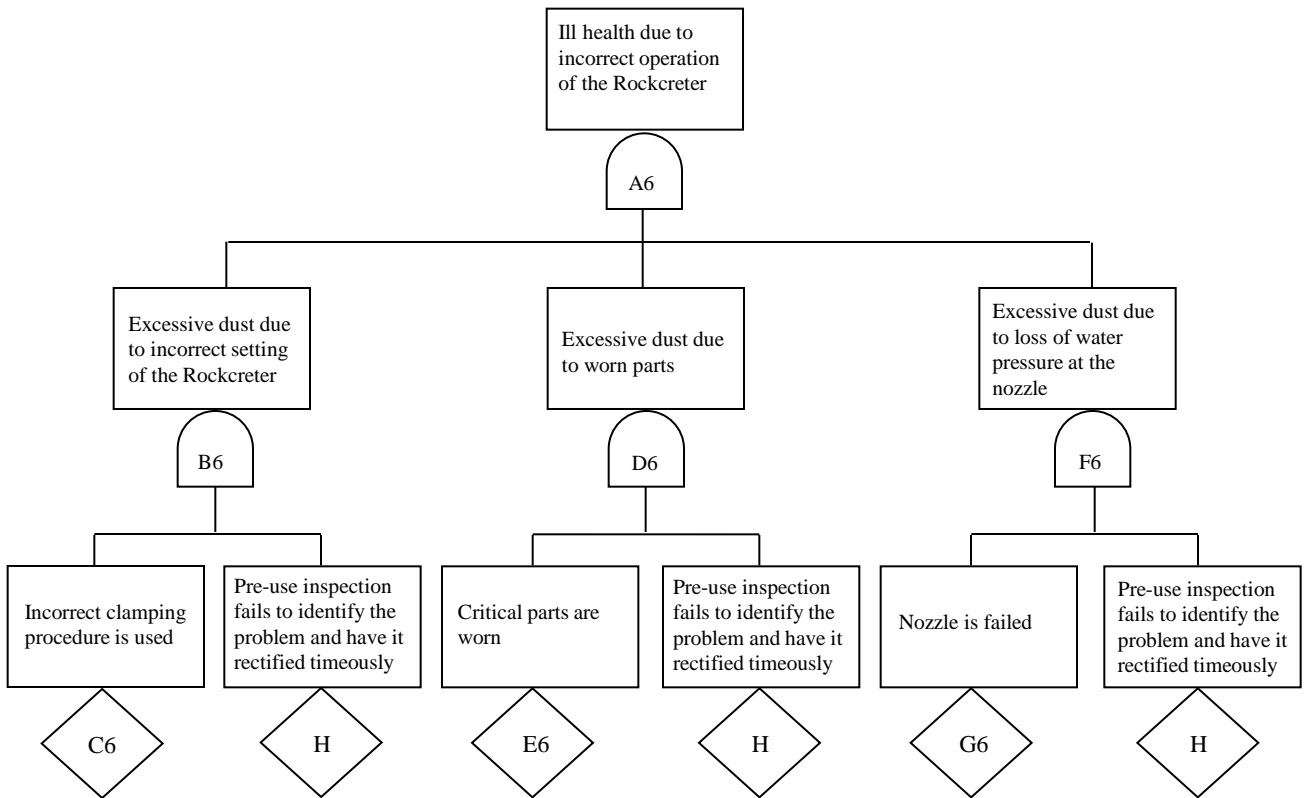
Ill health due to incorrect operation of the Rockcreter

A6

Excessive dust due to incorrect setting of the Rockcreter

B6

Incorrect clamping procedure is used

C6

Pre-use inspection fails to identify the problem and have it rectified timeously

H

Excessive dust due to worn parts

D6

Critical parts are worn

E6

Pre-use inspection fails to identify the problem and have it rectified timeously

H

Excessive dust due to loss of water pressure at the nozzle

F6

Nozzle is failed

G6

Pre-use inspection fails to identify the problem and have it rectified timeously

H